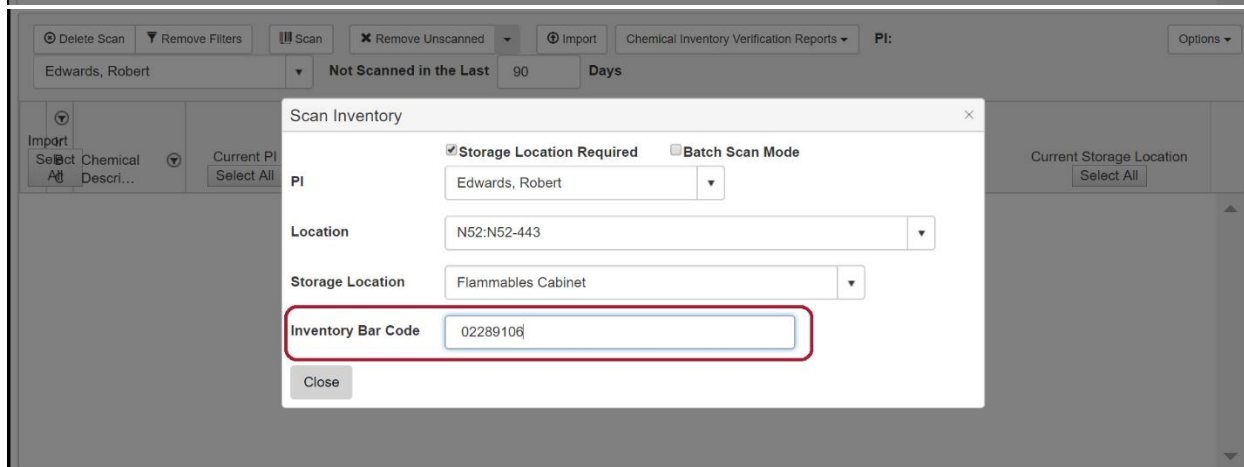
Delete Scan | Remove Filters | Scan | Remove Unscanned | Import | Chemical Inventory Verification Reports | PI: | Options

Edwards, Robert | Not Scanned in the Last | 90 | Days

Import Select All | Chemical Descri... | Current PI Select All | Current Storage Location Select All

Scan Inventory

×

Storage Location Required | Batch Scan Mode

PI | Edwards, Robert

Location | N52:N52-443

Storage Location | Flammables Cabinet

Inventory Bar Code | 02289106

Close